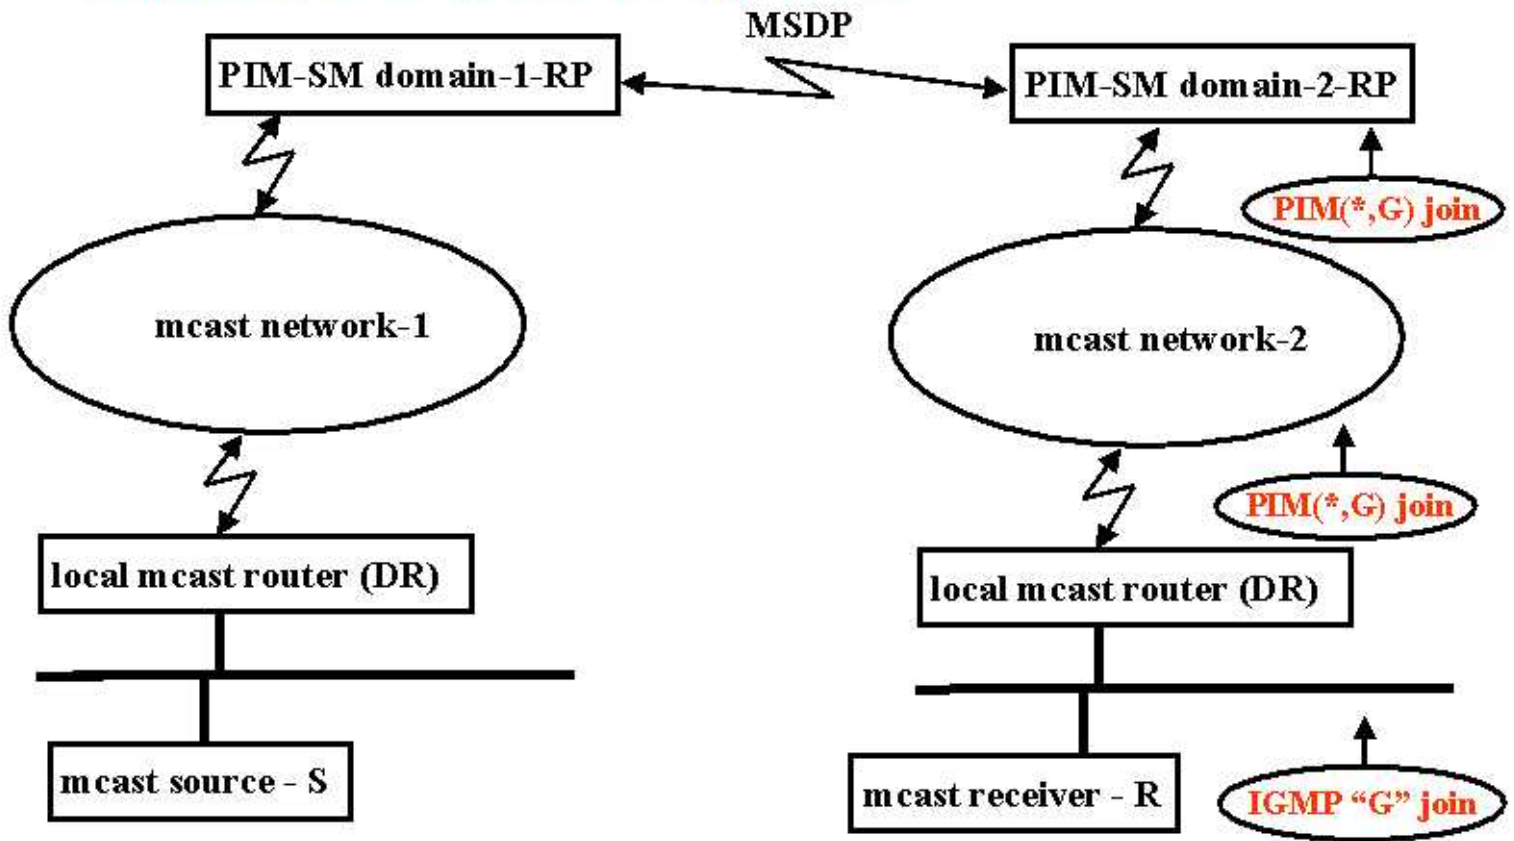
MSDP

PIM-SM domain-1-RP

PIM-SM domain-2-RP

PIM(*,G) join

mcast network-1

mcast network-2

PIM(*,G) join

local mcast router (DR)

local mcast router (DR)

mcast source - S

mcast receiver - R

IGMP “G” join